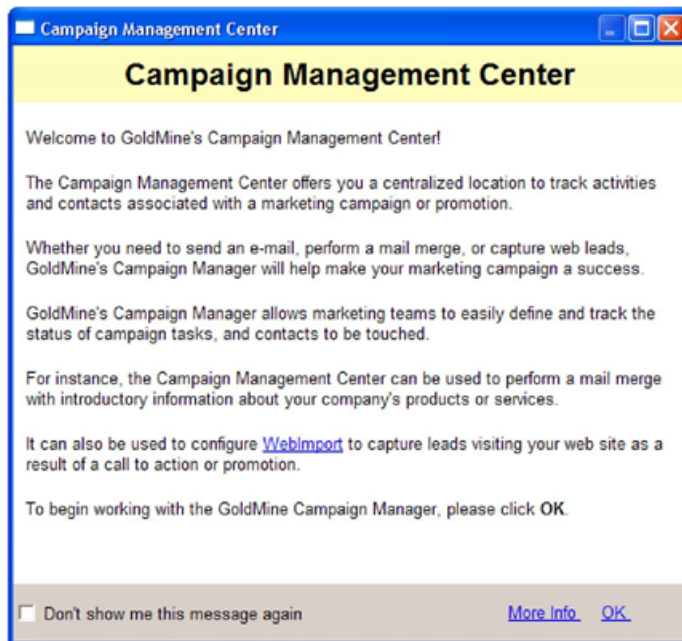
Campaign Management Center

Campaign Management Center

Welcome to GoldMine's Campaign Management Center!

The Campaign Management Center offers you a centralized location to track activities and contacts associated with a marketing campaign or promotion.

Whether you need to send an e-mail, perform a mail merge, or capture web leads, GoldMine's Campaign Manager will help make your marketing campaign a success.

GoldMine's Campaign Manager allows marketing teams to easily define and track the status of campaign tasks, and contacts to be touched.

For instance, the Campaign Management Center can be used to perform a mail merge with introductory information about your company's products or services.

It can also be used to configure WebImport to capture leads visiting your web site as a result of a call to action or promotion.

To begin working with the GoldMine Campaign Manager, please click OK.

Don't show me this message again

More Info OK